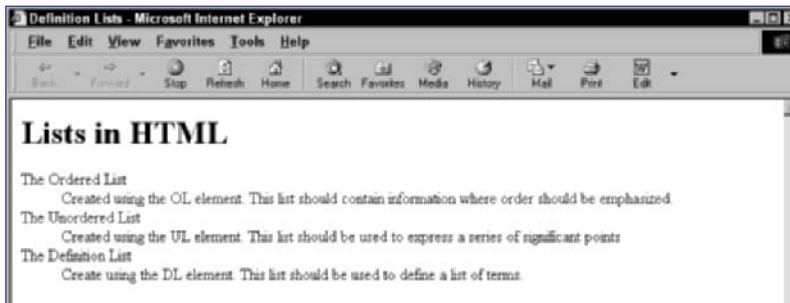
Definition Lists - Microsoft Internet Explorer

File Edit View Favorites Tools Help

Back Forward Stop Refresh Home Search Favorites Media History Mail Print Edit

Lists in HTML

The Ordered List
Created using the OL element. This list should contain information where order should be emphasized.
The Unordered List
Created using the UL element. This list should be used to express a series of significant points
The Definition List
Create using the DL element. This list should be used to define a list of terms.